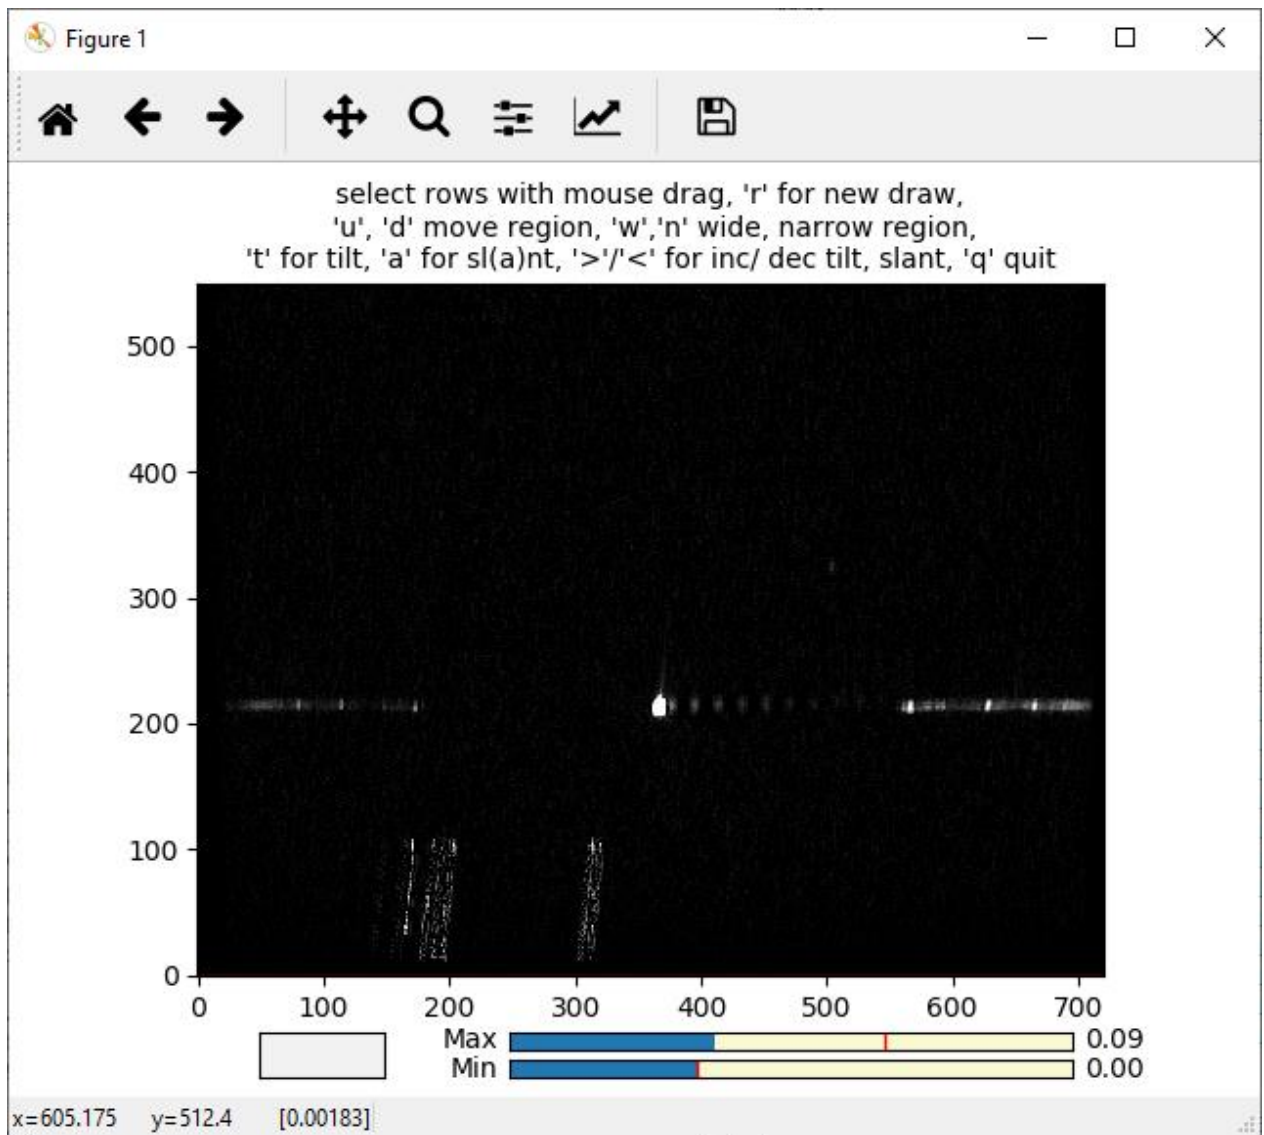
Figure 1

select rows with mouse drag, 'r' for new draw,
'u', 'd' move region, 'w','n' wide, narrow region,
't' for tilt, 'a' for sl(a)nt, '>'/'<' for inc/ dec tilt, slant, 'q' quit

500
400
300
200
100
0

0 100 200 300 400 500 600 700

Max 0.09
Min 0.00

x=605.175 y=512.4 [0.00183]